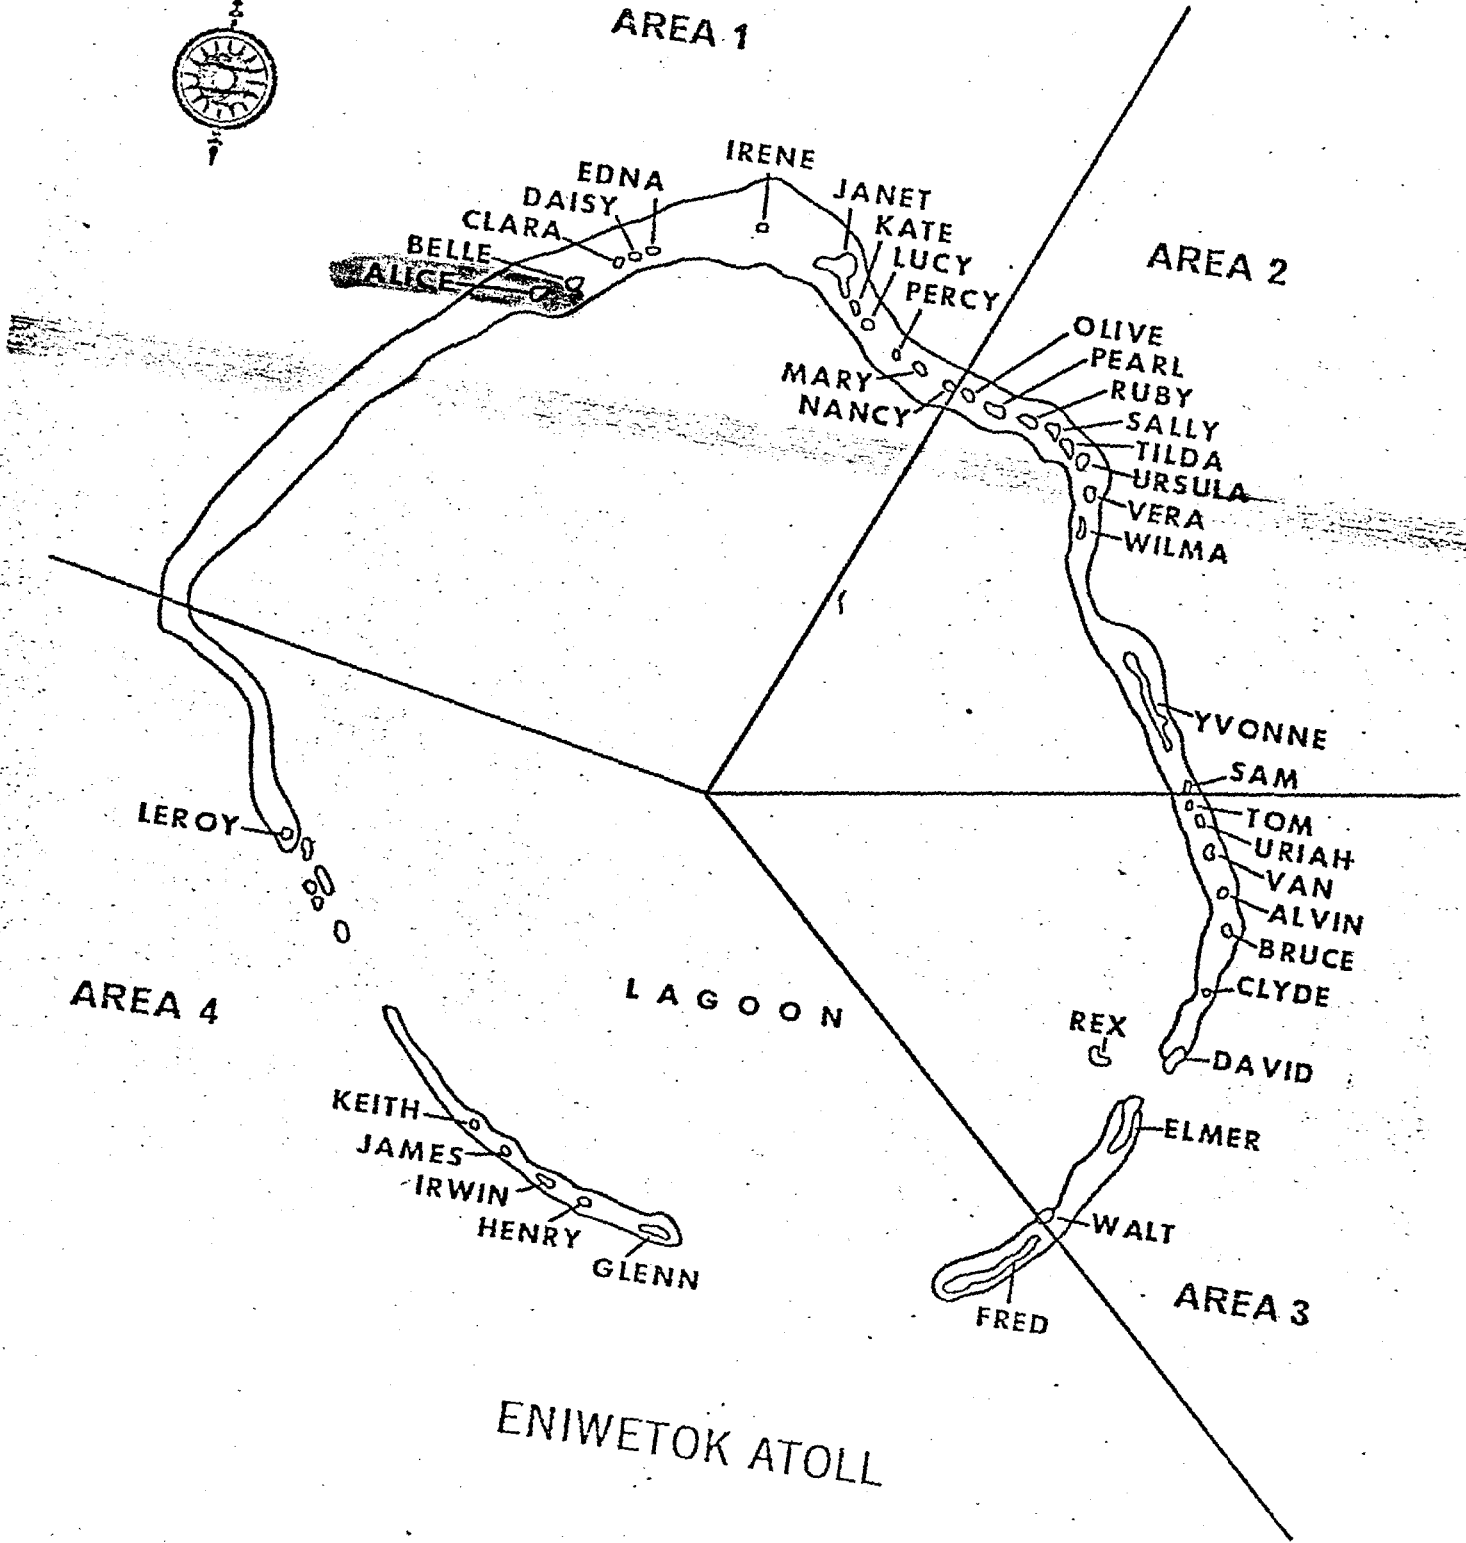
AREA 1

IRENE
EDNA
DAISY
CLARA
BELLE
ALICE
JANET
KATE
LUCY
PERCY

AREA 2

OLIVE
PEARL
RUBY
SALLY
TILDA
URSULA
VERA
WILMA
MARY
NANCY

YVONNE
SAM
TOM
URIAH
VAN
ALVIN
BRUCE
CLYDE
REX
DAVID

LEROY

AREA 4

LAGOON

KEITH
JAMES
IRWIN
HENRY
GLENN

ELMER
WALT
FRED

AREA 3

ENIWETOK ATOLL